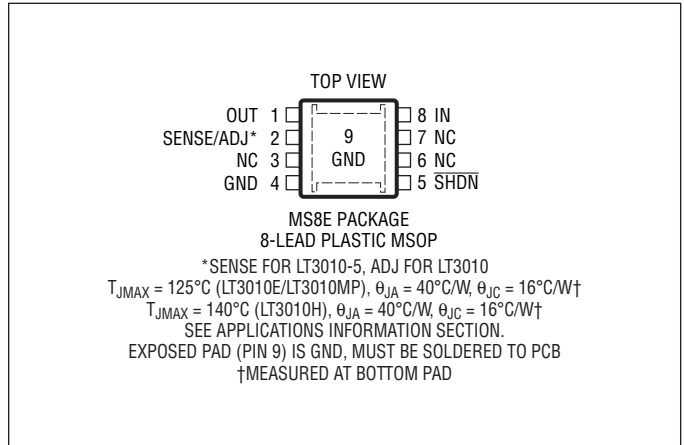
TOP VIEW

OUT 1
SENSE/ADJ* 2
NC 3
GND 4

9
GND

8 IN
7 NC
6 NC
5 $\overline{SHDN}$

MS8E PACKAGE
8-LEAD PLASTIC MSOP

*SENSE FOR LT3010-5, ADJ FOR LT3010
$T_{JMAX}$ = 125°C (LT3010E/LT3010MP), $\theta_{JA}$ = 40°C/W, $\theta_{JC}$ = 16°C/W†
$T_{JMAX}$ = 140°C (LT3010H), $\theta_{JA}$ = 40°C/W, $\theta_{JC}$ = 16°C/W†
SEE APPLICATIONS INFORMATION SECTION.
EXPOSED PAD (PIN 9) IS GND, MUST BE SOLDERED TO PCB
†MEASURED AT BOTTOM PAD